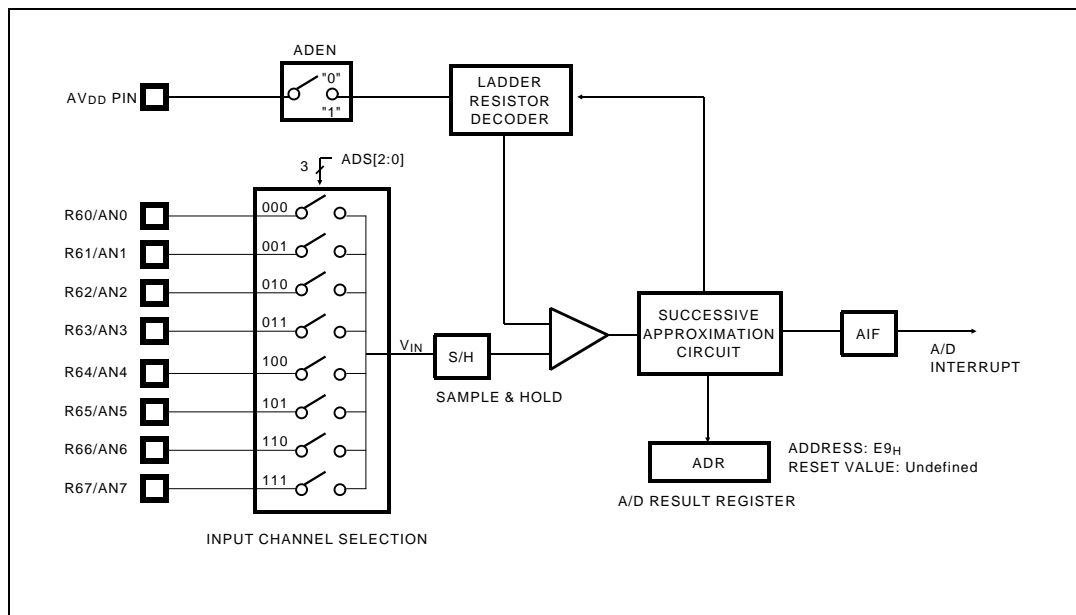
ADEN

"0"

"1"

$AV_{DD}$ PIN

LADDER RESISTOR DECODER

3

ADS[2:0]

R60/AN0

R61/AN1

R62/AN2

R63/AN3

R64/AN4

R65/AN5

R66/AN6

R67/AN7

000

001

010

011

100

101

110

111

$V_{IN}$

S/H

SAMPLE & HOLD

SUCCESSIVE APPROXIMATION CIRCUIT

AIF

A/D INTERRUPT

ADR

ADDRESS: $E9_H$
RESET VALUE: Undefined

A/D RESULT REGISTER

INPUT CHANNEL SELECTION